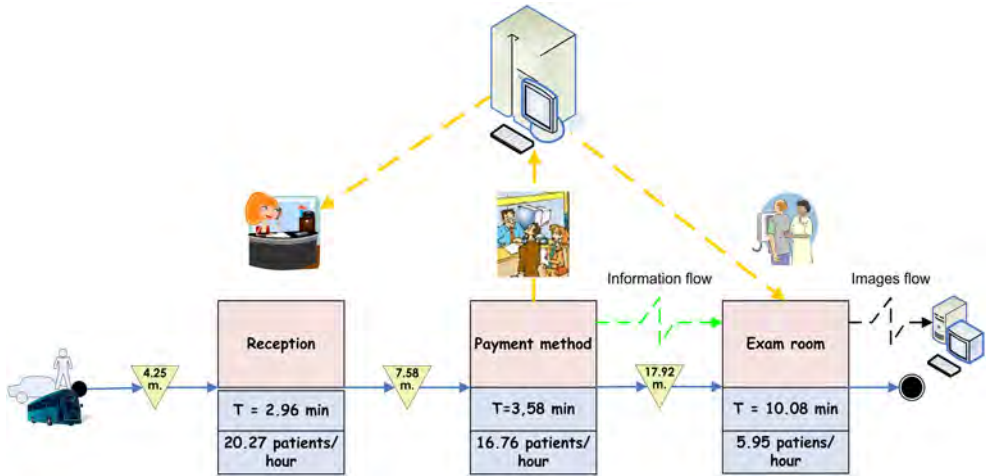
Information flow

Images flow

4.25 m.

Reception

T = 2.96 min

20.27 patients/ hour

7.58 m.

Payment method

T=3,58 min

16.76 patients/ hour

17.92 m.

Exam room

T = 10.08 min

5.95 patiens/ hour